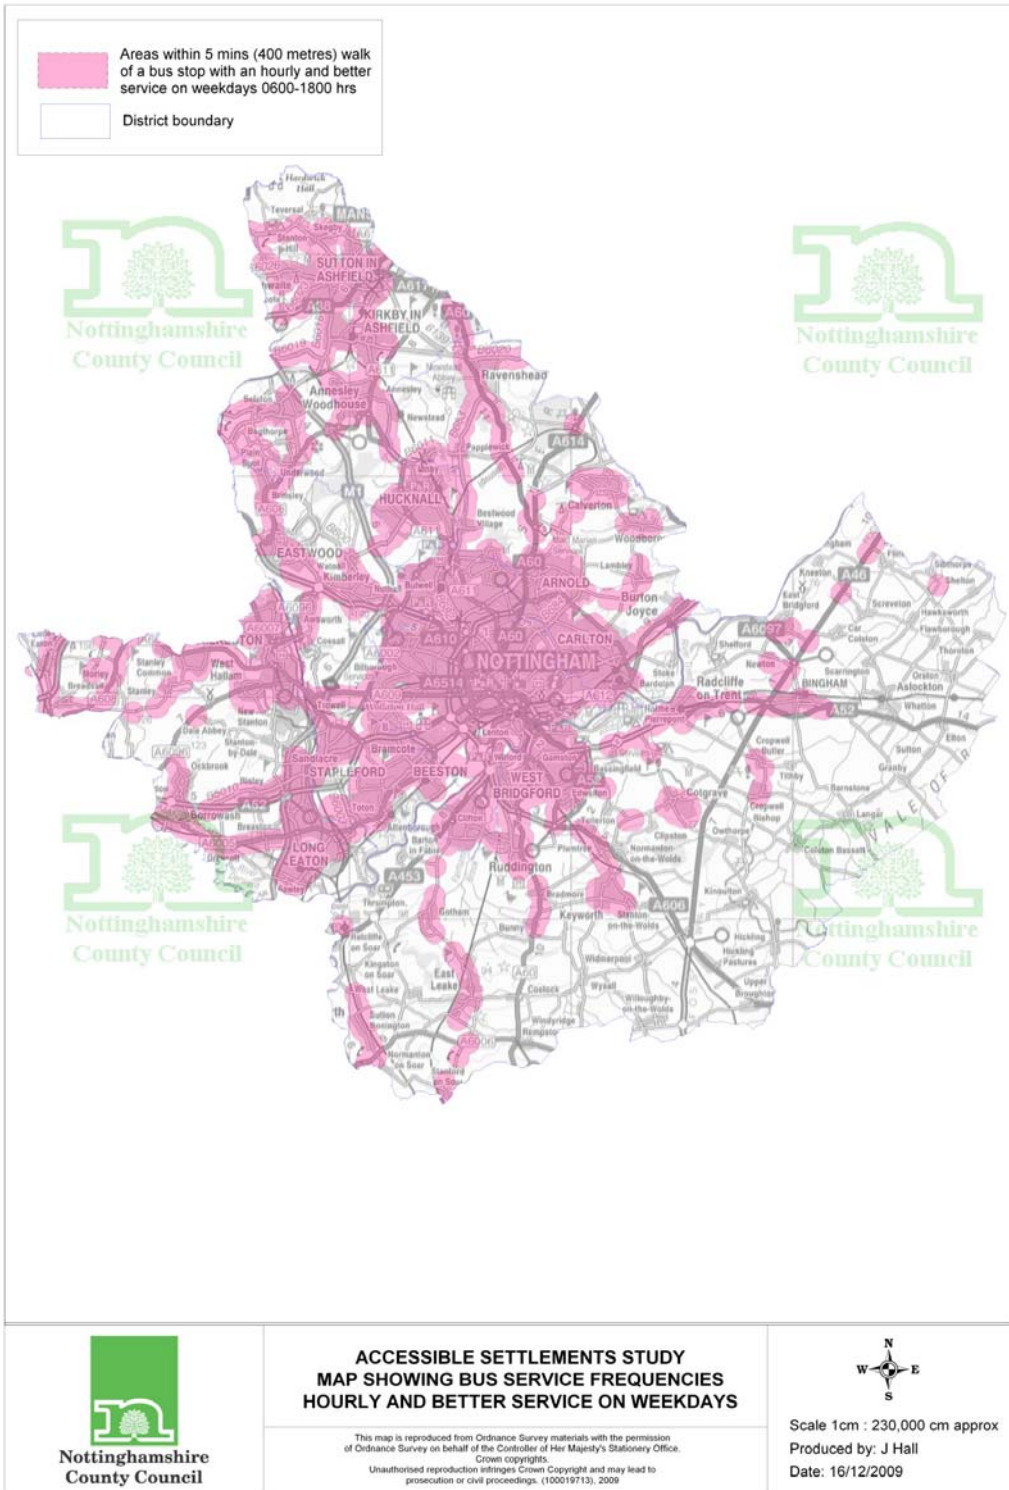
Areas within 5 mins (400 metres) walk of a bus stop with an hourly and better service on weekdays 0600-1800 hrs

District boundary

Nottinghamshire County Council

Nottinghamshire County Council

SUTTON IN ASHFIELD

KIRKBY IN ASHFIELD

A611

A60

Ravenshead

Annesley Woodhouse

Annesley

Newstead

A614

M1

HUCKNALL

Calverton

Bestwood Village

Woodborough

EASTWOOD

Kimberley

A60

ARNOLD

Lambley

Burton Joyce

A610

A60

CARLTON

NOTTINGHAM

A6097

Stanley Common

West Hallam

Stanley

A6514

Radcliffe on Trent

BINGHAM

A52

Aslockton

Shelford

Newton

Car Colston

Scarrington

Orston

Thoroton

Flintham

Screveton

Hawksworth

Flawborough

Kneeton

East Bridgford

A46

Sibthorpe

Shelton

Whatton

Elton

Sutton

Granby

Barnstone

Langar

VALE OF B

Cropwell Butler

Cropwell Bishop

Tithby

Colgrave

Owthorpe

Colston Bassett

Kinoulton

Hickling

Hickling Pastures

Upper Broughton

Bramcote

Sandiacre

STAPLEFORD

BEESTON

WEST BRIDGFORD

Toton

Attenborough

Barton in Fabis

Clifton

Ruddington

Plumtree

Tollerton

Normanton on-the-Wolds

Clipston

Dale Abbey

Stanton by Dale

Ockbrook

Borrowash

A52

A6005

Breaston

LONG EATON

A453

Thrumpton

Gotham

Bunny

Bradmore

Keyworth

Stanton on-the-Wolds

A606

Ratcliffe on Soar

Kingston on Soar

West Leake

East Leake

Costock

Wysall

Widmerpool

Willoughby on-the-Wolds

Wymeswold

Rempstone

Sutton Bonington

Normanton on Soar

Stanford on Soar

A6006

Nottinghamshire County Council

Nottinghamshire County Council

Nottinghamshire County Council

Nottinghamshire County Council

ACCESSIBLE SETTLEMENTS STUDY
MAP SHOWING BUS SERVICE FREQUENCIES
HOURLY AND BETTER SERVICE ON WEEKDAYS

This map is reproduced from Ordnance Survey materials with the permission of Ordnance Survey on behalf of the Controller of Her Majesty's Stationery Office. Crown copyrights. Unauthorised reproduction infringes Crown Copyright and may lead to prosecution or civil proceedings. (100019713), 2009

N
W E
S

Scale 1cm : 230,000 cm approx
Produced by: J Hall
Date: 16/12/2009